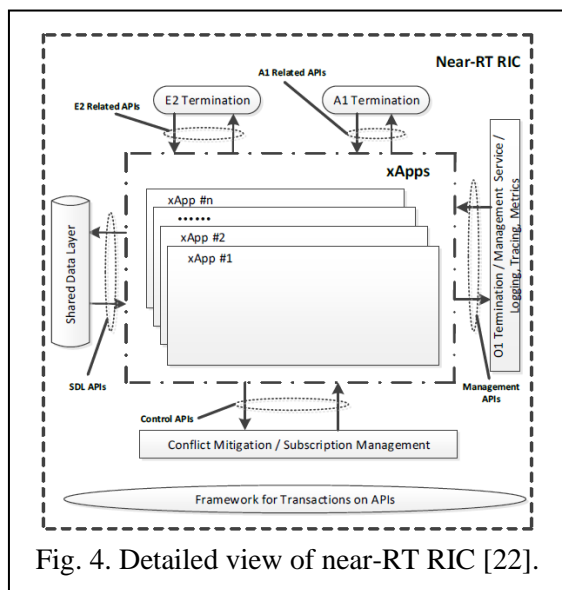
Near-RT RIC

A1 Related APIs

E2 Related APIs

E2 Termination

A1 Termination

xApps

xApp #n

••••••

xApp #2

xApp #1

Shared Data Layer

O1 Termination / Management Service / Logging, Tracing, Metrics

SDL APIs

Management APIs

Control APIs

Conflict Mitigation / Subscription Management

Framework for Transactions on APIs

Fig. 4. Detailed view of near-RT RIC [22].